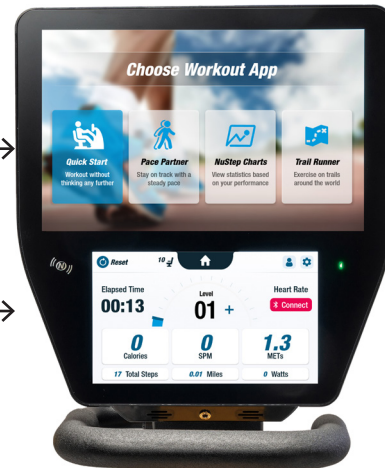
Choose Workout App

Quick Start
Workout without thinking any further

Pace Partner
Stay on track with a steady pace

NuStep Charts
View statistics based on your performance

Trail Runner
Exercise on trails around the world

Reset

10

Elapsed Time
00:13

Level
01 +

Heart Rate
Connect

0
Calories

0
SPM

1.3
METs

17 Total Steps

0.01 Miles

0 Watts